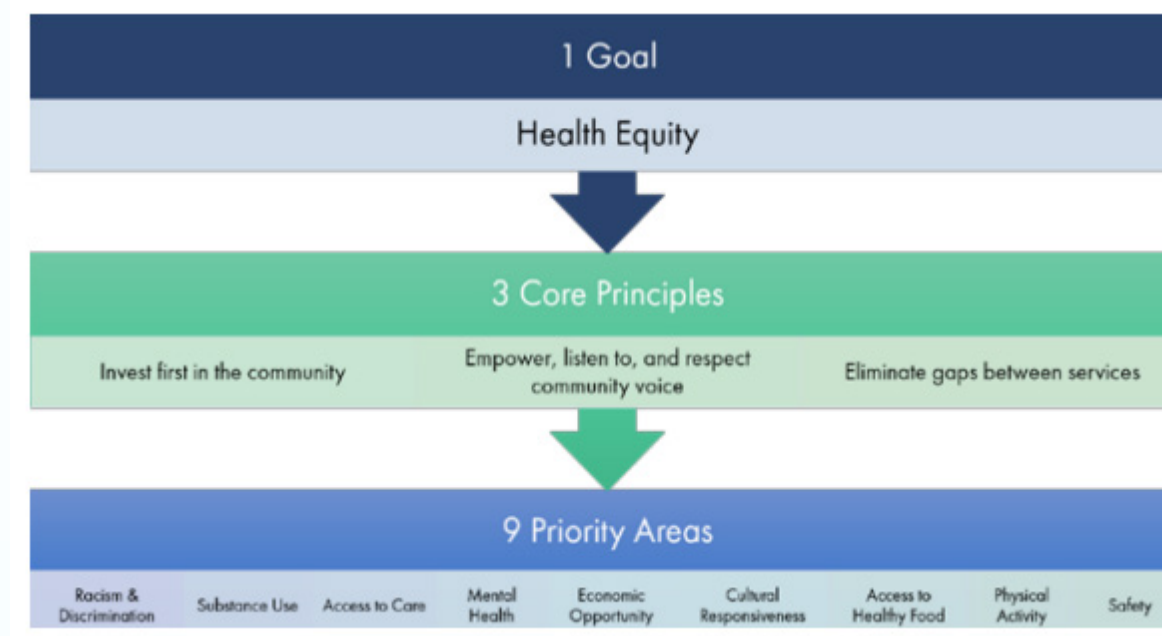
1 Goal

Health Equity

3 Core Principles

Invest first in the community

Empower, listen to, and respect community voice

Eliminate gaps between services

9 Priority Areas

Racism & Discrimination

Substance Use

Access to Care

Mental Health

Economic Opportunity

Cultural Responsiveness

Access to Healthy Food

Physical Activity

Safety